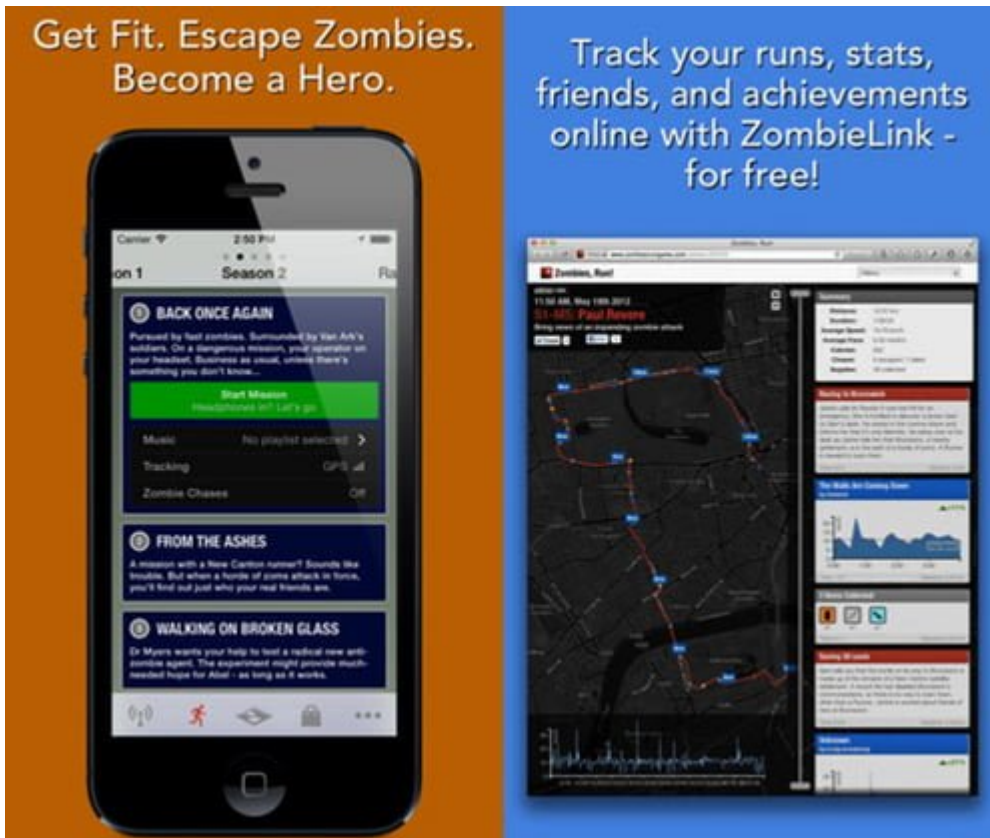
Get Fit. Escape Zombies. Become a Hero.

Carrier
2:50 PM
on 1
Season 2
Ra

BACK ONCE AGAIN

Pursued by fast zombies. Surrounded by Van Ark's soldiers. On a dangerous mission, your operator on your headset. Business as usual, unless there's something you don't know...

Start Mission
Headphones in? Let's go

Music
No playlist selected

Tracking
GPS

Zombie Chases
Off

FROM THE ASHES

A mission with a New Canton runner? Sounds like trouble. But when a horde of zoms attack in force, you'll find out just who your real friends are.

WALKING ON BROKEN GLASS

Dr Myers wants your help to test a radical new anti-zombie agent. The experiment might provide much-needed hope for Abel - as long as it works.

Track your runs, stats, friends, and achievements online with ZombieLink - for free!

Zombies, Run!
Zombies, Run!
11:50 AM, May 19th 2012
S1-M5: Paul Revere
Bring news of an impending zombie attack
Summary
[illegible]